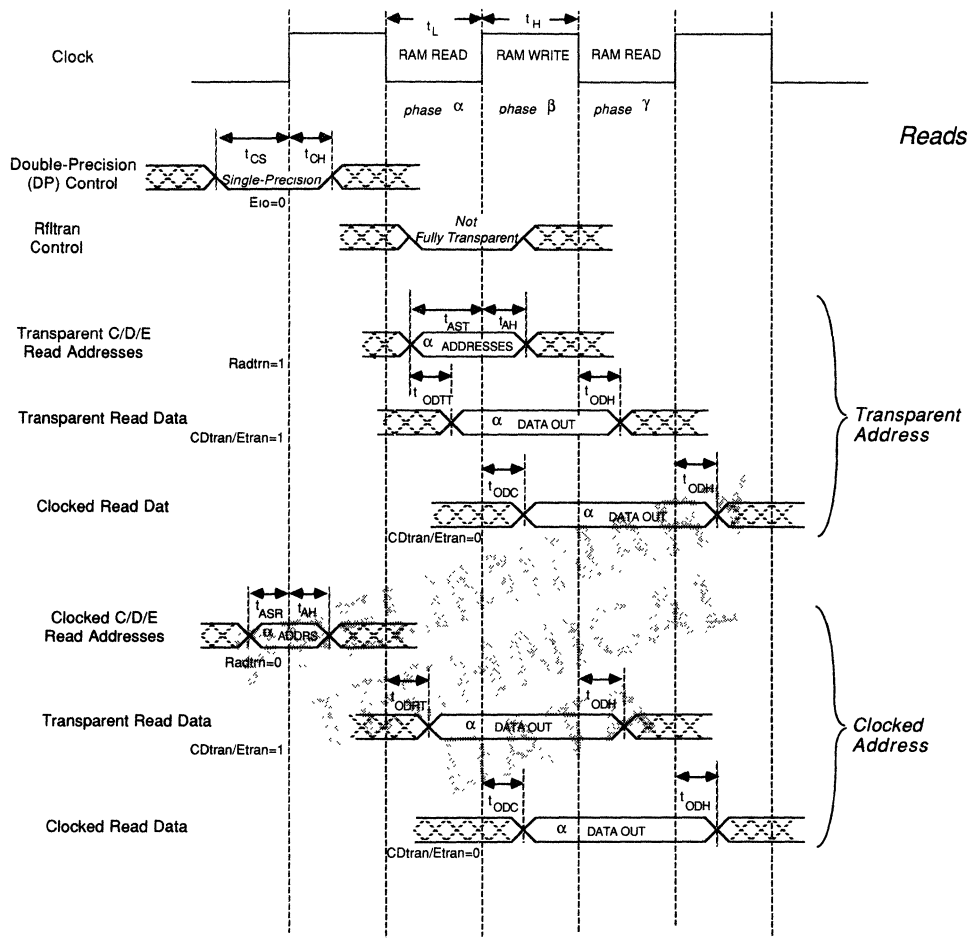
Clock

$t_L$

$t_H$

RAM READ

RAM WRITE

RAM READ

phase $\alpha$

phase $\beta$

phase $\gamma$

Reads

Double-Precision (DP) Control

$t_{CS}$

$t_{CH}$

Single-Precision

$E_{IO}=0$

Rfltran Control

Not Fully Transparent

Transparent C/D/E Read Addresses

$t_{AST}$

$t_{AH}$

$\alpha$ ADDRESSES

Radtrn=1

$t_{ODTT}$

$t_{ODH}$

Transparent Read Data

CDtran/Etran=1

$\alpha$ DATA OUT

Transparent Address

$t_{ODC}$

$t_{ODH}$

Clocked Read Dat

$\alpha$ DATA OUT

CDtran/Etran=0

Clocked C/D/E Read Addresses

$t_{ASR}$

$t_{AH}$

$\alpha$ ADDRS

Radtrn=0

$t_{ODRT}$

$t_{ODH}$

Transparent Read Data

CDtran/Etran=1

$\alpha$ DATA OUT

Clocked Address

$t_{ODC}$

$t_{ODH}$

Clocked Read Data

$\alpha$ DATA OUT

CDtran/Etran=0